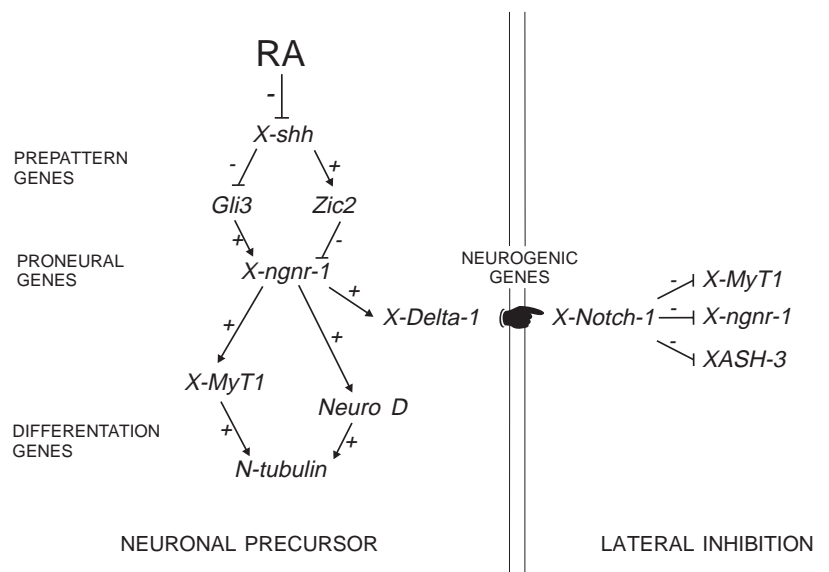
RA

-

X-shh

PREPATTERN GENES

-

+

Gli3

Zic2

+

-

PRONEURAL GENES

X-ngnr-1

NEUROGENIC GENES

+

X-Delta-1

X-Notch-1

-

X-MyT1

-

X-ngnr-1

-

XASH-3

+

+

X-MyT1

Neuro D

DIFFERENTATION GENES

+

+

N-tubulin

NEURONAL PRECURSOR

LATERAL INHIBITION